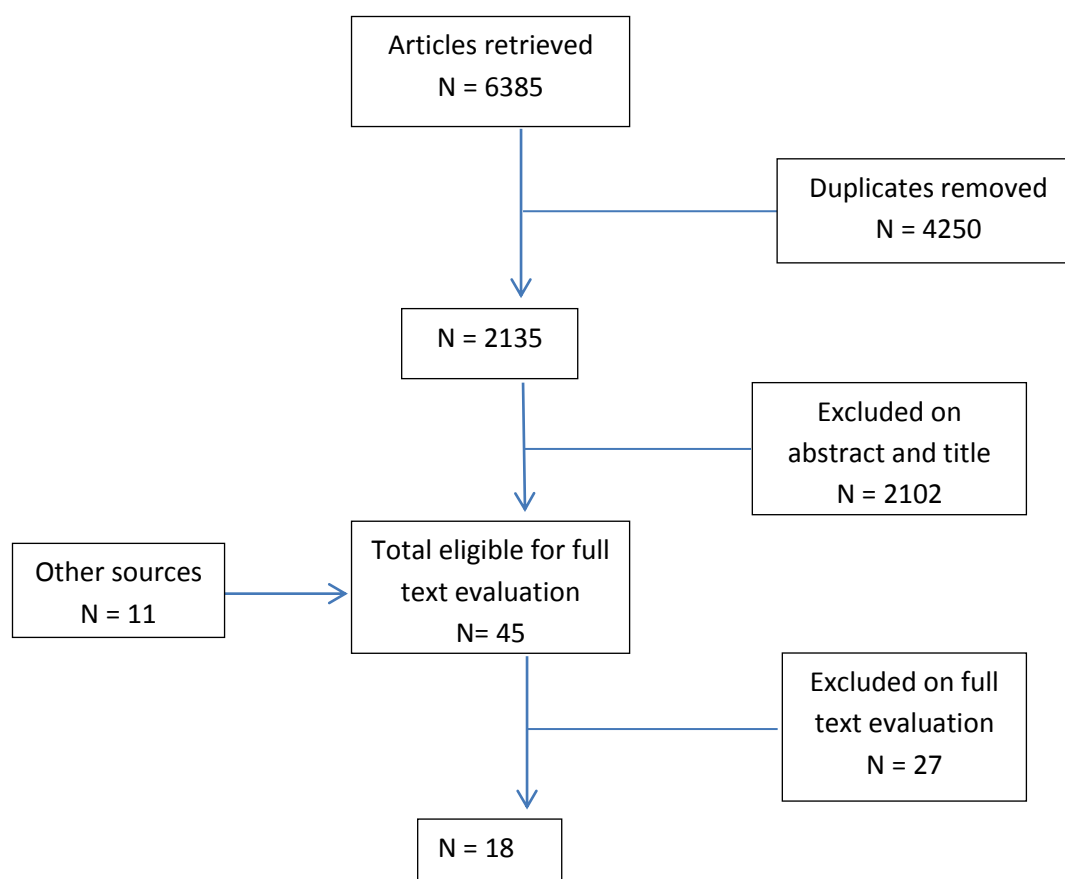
Articles retrieved
N = 6385

Duplicates removed
N = 4250

N = 2135

Excluded on abstract and title
N = 2102

Other sources
N = 11

Total eligible for full text evaluation
N= 45

Excluded on full text evaluation
N = 27

N = 18